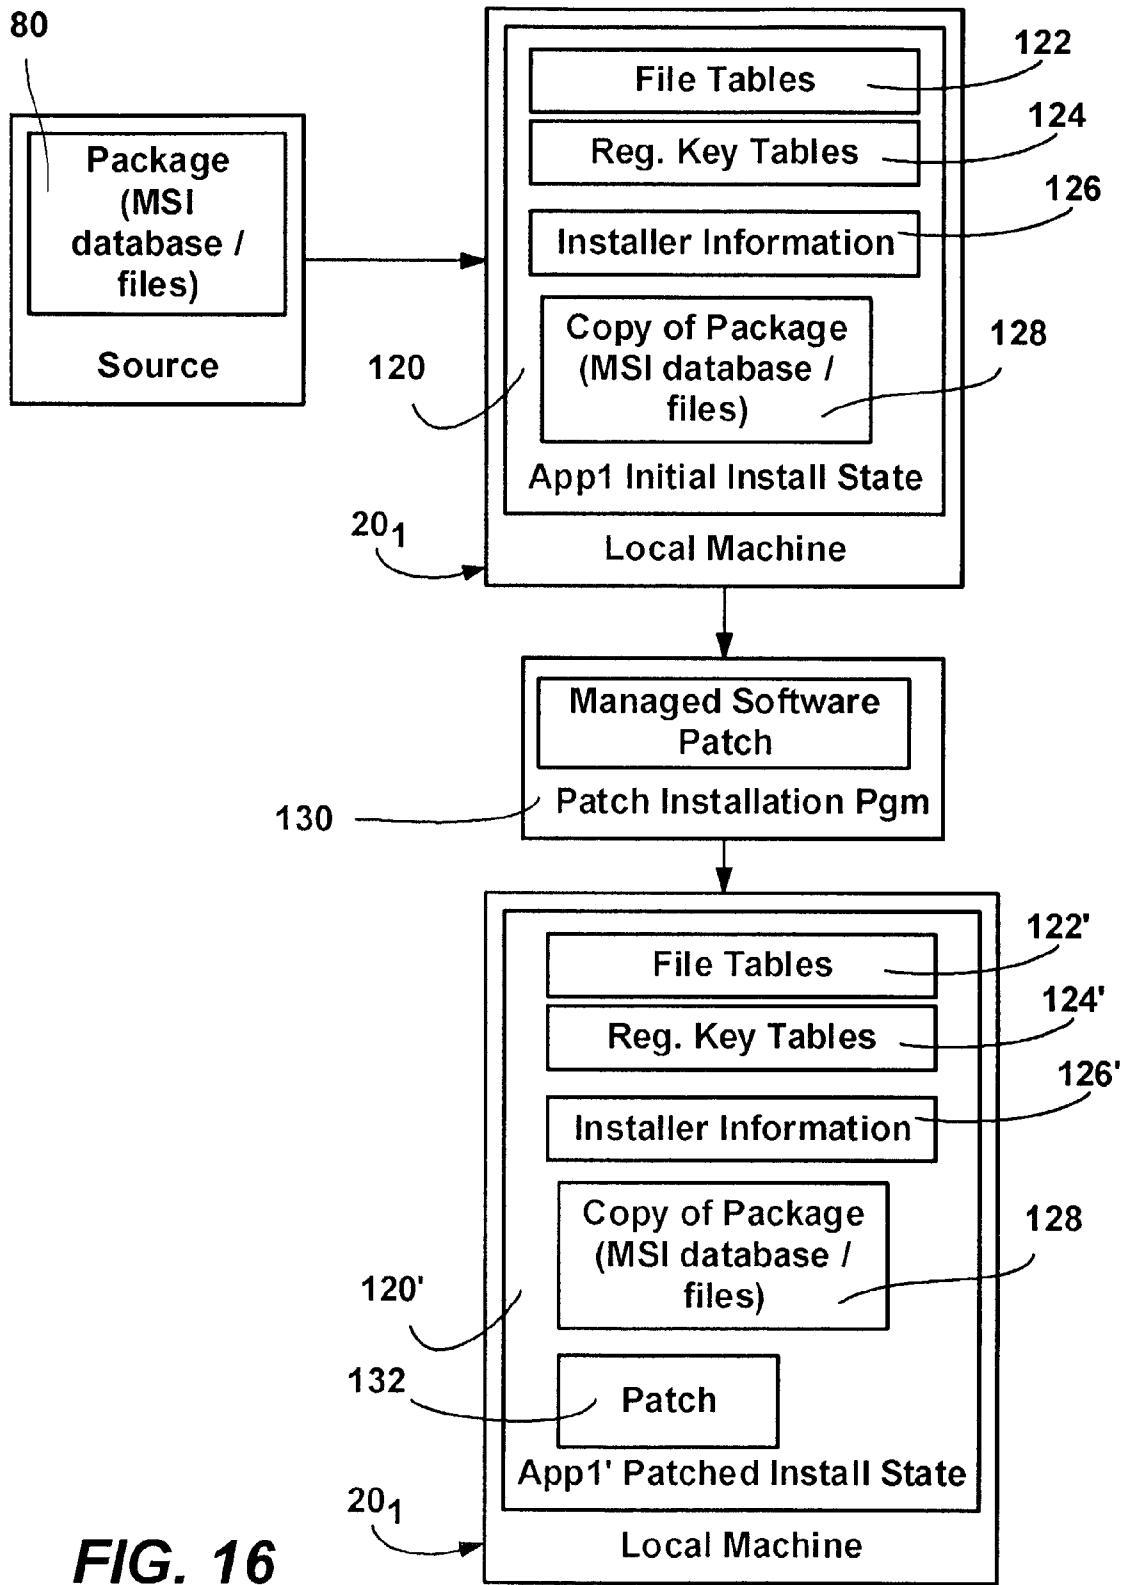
80

Package (MSI database / files)

Source

122
File Tables
124
Reg. Key Tables
126
Installer Information
Copy of Package (MSI database / files)
128
120
App1 Initial Install State
$20_1$
Local Machine

Managed Software Patch
Patch Installation Pgm
130

122'
File Tables
124'
Reg. Key Tables
126'
Installer Information
Copy of Package (MSI database / files)
128
120'
132
Patch
App1' Patched Install State
$20_1$
Local Machine

FIG. 16